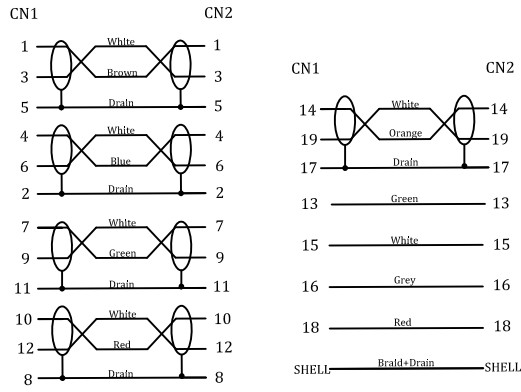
CN1 CN2

1 White 1
3 Brown 3
5 Drain 5
4 White 4
6 Blue 6
2 Drain 2
7 White 7
9 Green 9
11 Drain 11
10 White 10
12 Red 12
8 Drain 8

CN1 CN2

14 White 14
19 Orange 19
17 Drain 17
13 Green 13
15 White 15
16 Grey 16
18 Red 18
SHELL Braid+Drain SHELL